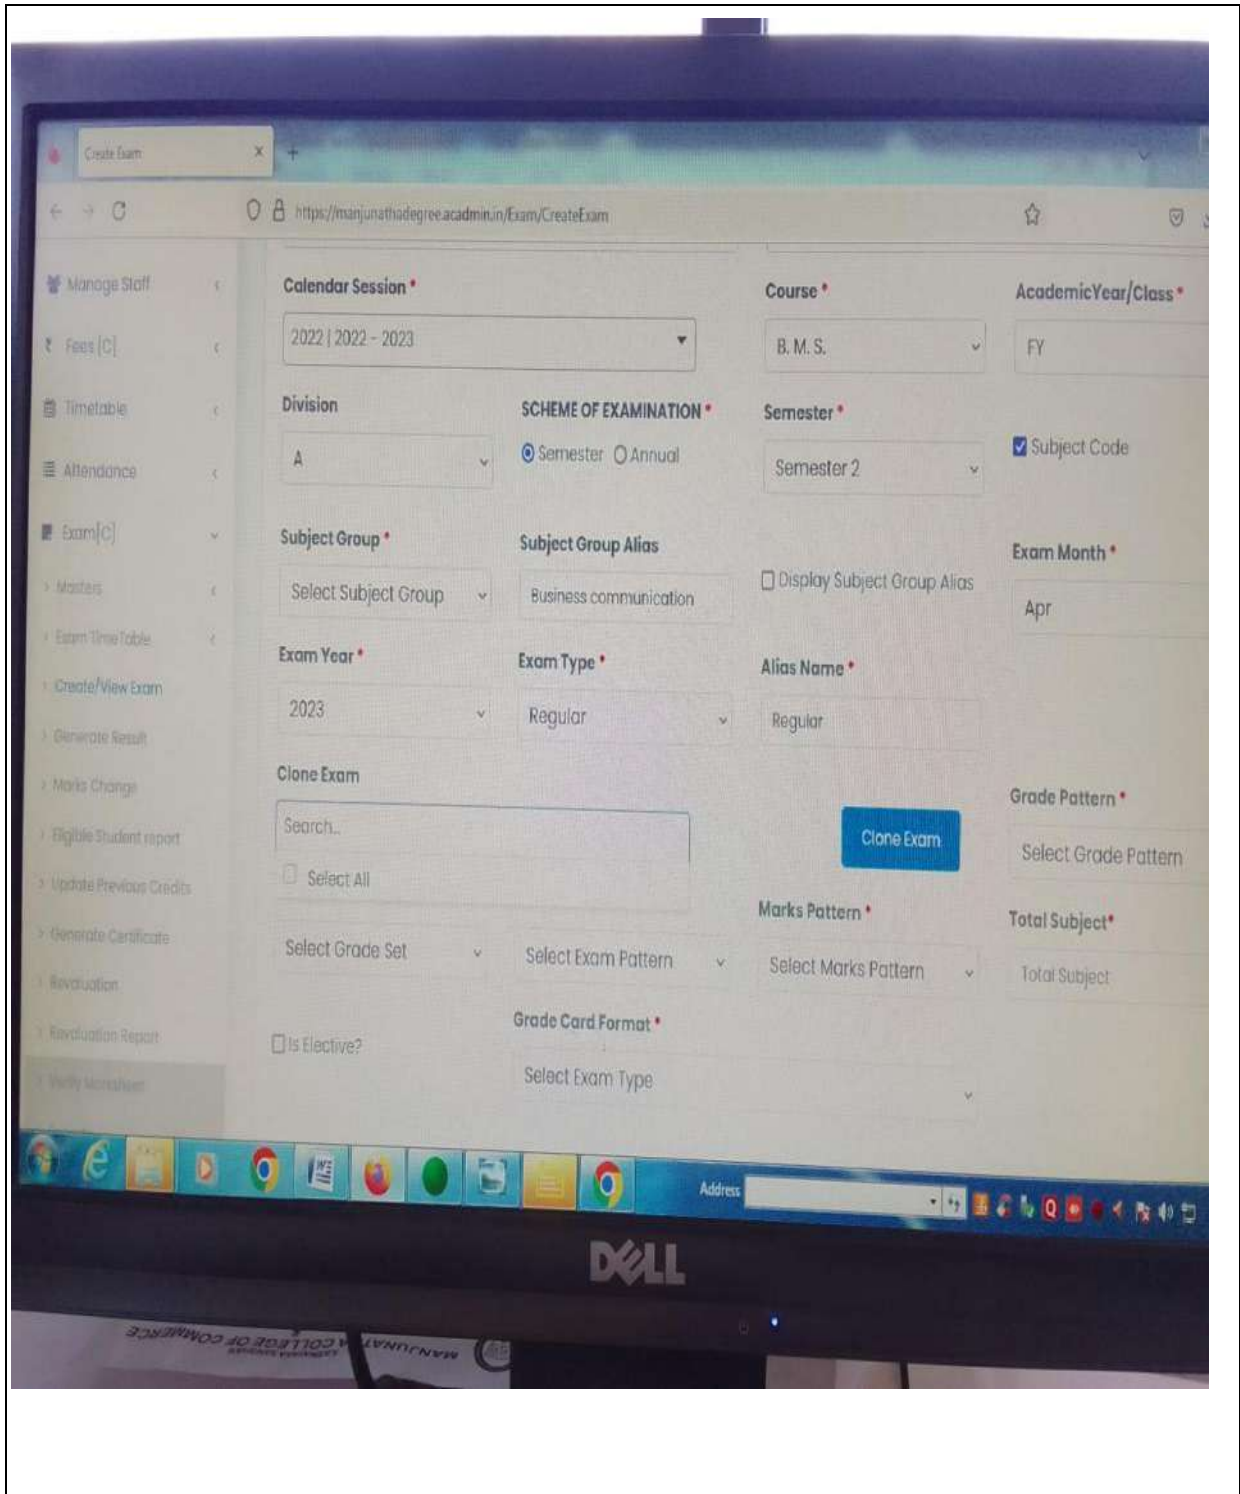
Create Exam

https://manjunathadegree.acadmin.in/Exam/CreateExam

Manage Staff
Fees [C]
Timetable
Attendance
Exam[C]
Masters
Exam Time Table
Create/View Exam
Generate Result
Marks Change
Eligible Student report
Update Previous Credits
Generate Certificate
Revaluation
Revaluation Report
Verify Marksheet

Calendar Session *
2022 | 2022 - 2023

Course *
B. M. S.

AcademicYear/Class *
FY

Division
A

SCHEME OF EXAMINATION *
Semester Annual

Semester *
Semester 2

Subject Code

Subject Group *
Select Subject Group

Subject Group Alias
Business communication

Display Subject Group Alias

Exam Month *
Apr

Exam Year *
2023

Exam Type *
Regular

Alias Name *
Regular

Clone Exam
Search..
Select All

Clone Exam

Grade Pattern *
Select Grade Pattern

Marks Pattern *

Total Subject*

Select Grade Set

Select Exam Pattern

Select Marks Pattern

Total Subject

Grade Card Format *

Is Elective?

Select Exam Type

Address

DELL

MANJUNATHA COLLEGE OF COMMERCE